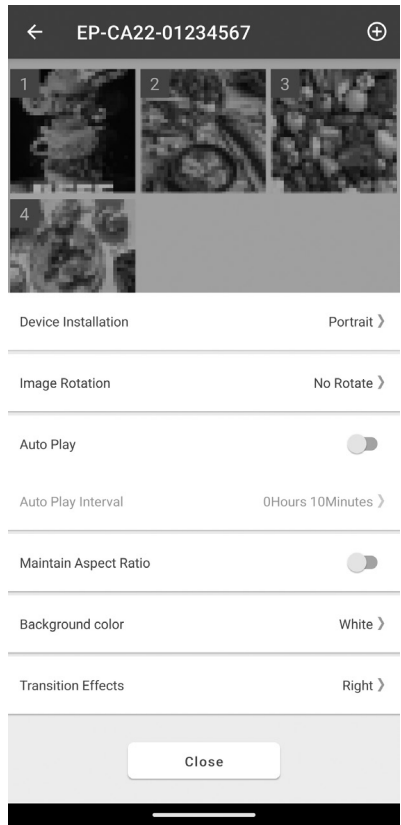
← EP-CA22-01234567 ⊕

1 2 3

4

Device Installation Portrait 〉

Image Rotation No Rotate 〉

Auto Play

Auto Play Interval 0Hours 10Minutes 〉

Maintain Aspect Ratio

Background color White 〉

Transition Effects Right 〉

Close